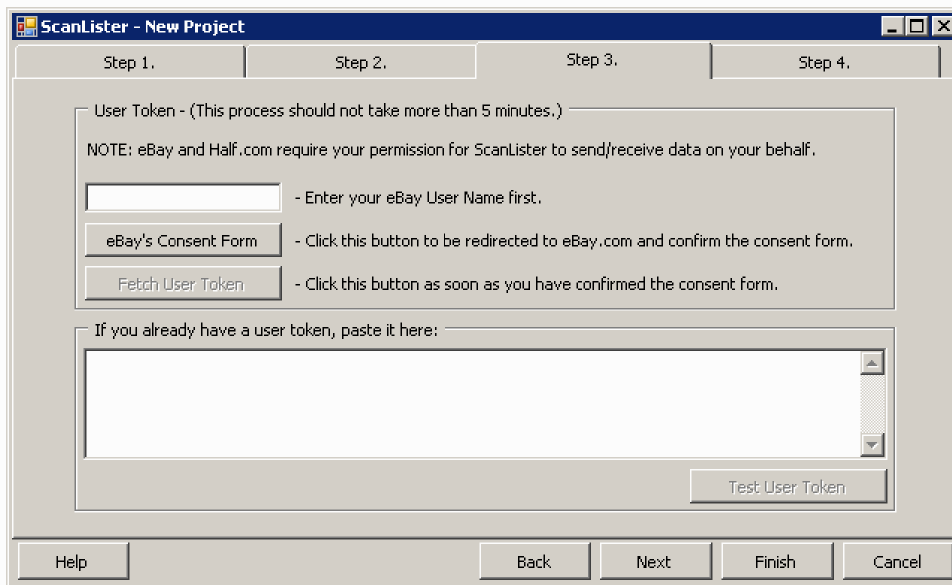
ScanLister - New Project

Step 1.
Step 2.
Step 3.
Step 4.

User Token - (This process should not take more than 5 minutes.)

NOTE: eBay and Half.com require your permission for ScanLister to send/receive data on your behalf.

- Enter your eBay User Name first.

eBay's Consent Form - Click this button to be redirected to eBay.com and confirm the consent form.

Fetch User Token - Click this button as soon as you have confirmed the consent form.

If you already have a user token, paste it here:

Test User Token

Help
Back
Next
Finish
Cancel